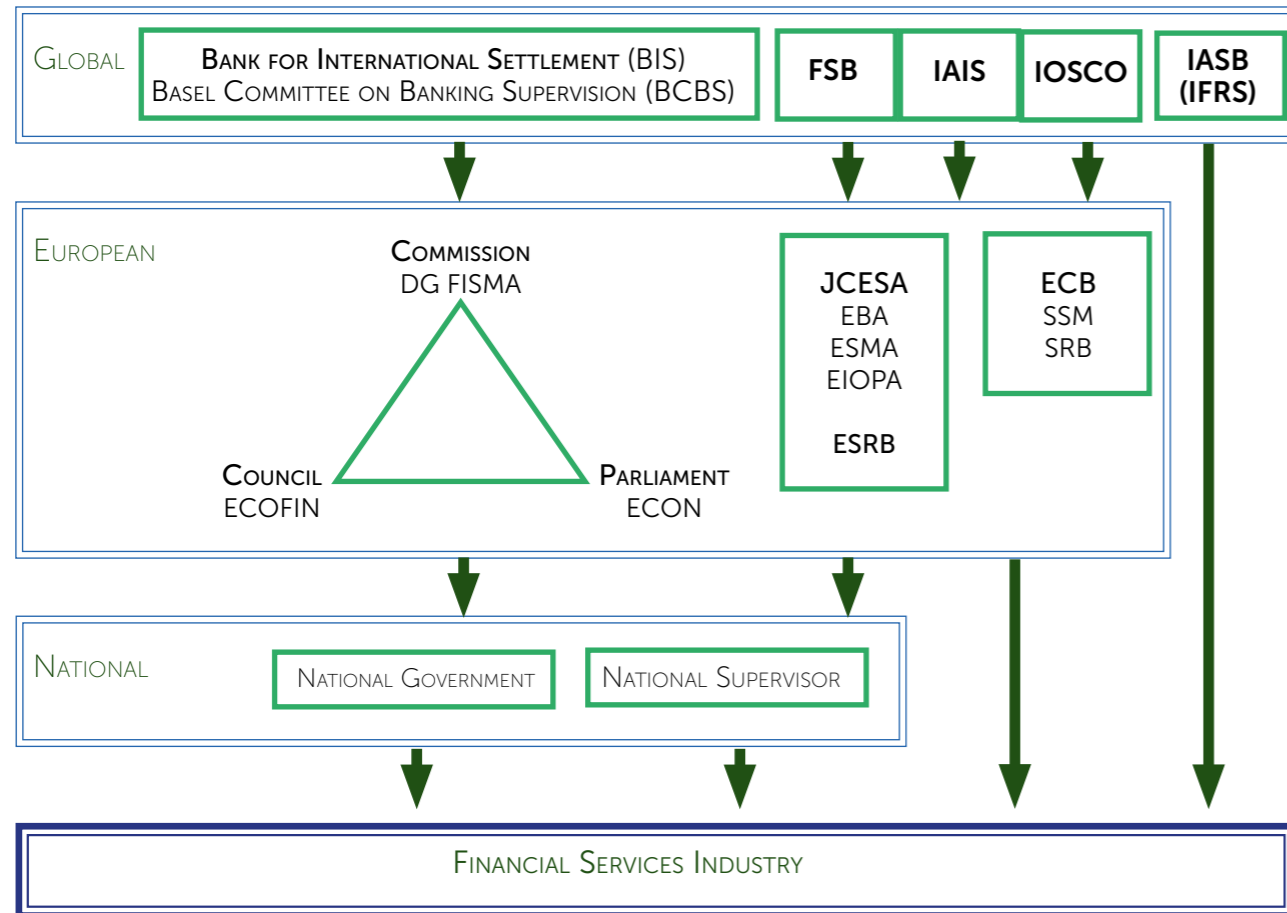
Global

Bank for International Settlement (BIS)
Basel Committee on Banking Supervision (BCBS)

FSB

IAIS

IOSCO

IASB (IFRS)

European

Commission
DG FISMA

Council
ECOFIN

Parliament
ECON

JCESA
EBA
ESMA
EIOPA

ESRB

ECB
SSM
SRB

National

National Government

National Supervisor

Financial Services Industry